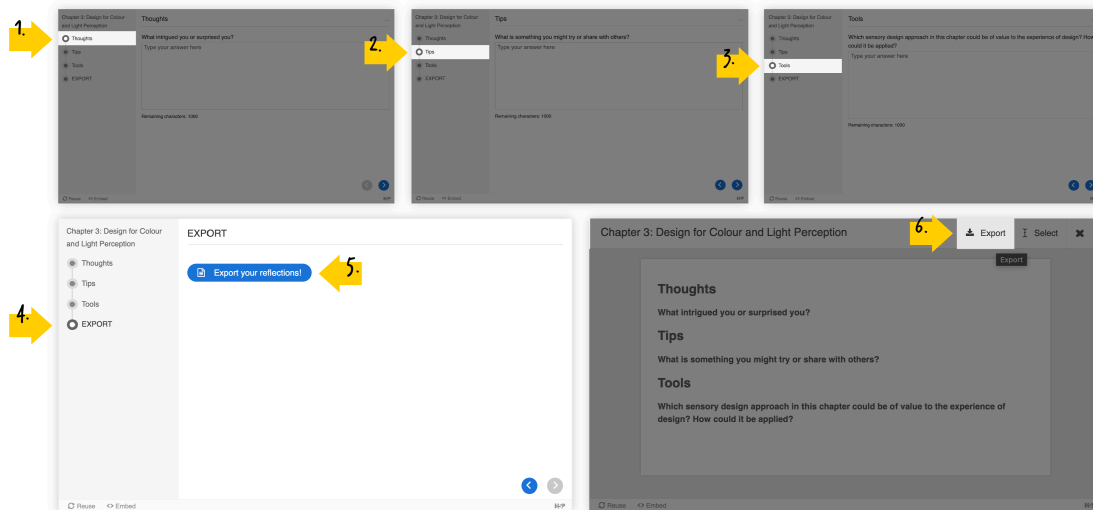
1.

Chapter 3: Design for Colour and Light Perception

Thoughts

Tips

Tools

EXPORT

Thoughts

What intrigued you or surprised you?

Type your answer here

Remaining characters: 1000

Reuse Embed

2.

Chapter 3: Design for Colour and Light Perception

Thoughts

Tips

Tools

EXPORT

Tips

What is something you might try or share with others?

Type your answer here

Remaining characters: 1000

Reuse Embed

3.

Chapter 3: Design for Colour and Light Perception

Thoughts

Tips

Tools

EXPORT

Tools

Which sensory design approach in this chapter could be of value to the experience of design? How could it be applied?

Type your answer here

Remaining characters: 1000

Reuse Embed

4.

Chapter 3: Design for Colour and Light Perception

Thoughts

Tips

Tools

EXPORT

EXPORT

Export your reflections!

5.

Reuse Embed

Chapter 3: Design for Colour and Light Perception

6.

Export

Select

Export

Thoughts

What intrigued you or surprised you?

Tips

What is something you might try or share with others?

Tools

Which sensory design approach in this chapter could be of value to the experience of design? How could it be applied?

Reuse Embed